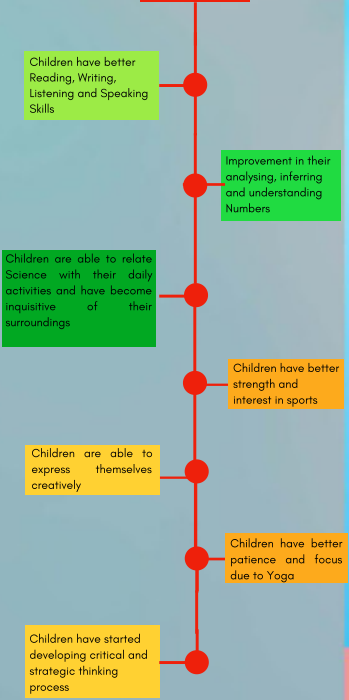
Children have better Reading, Writing, Listening and Speaking Skills

Improvement in their analysing, inferring and understanding Numbers

Children are able to relate Science with their daily activities and have become inquisitive of their surroundings

Children have better strength and interest in sports

Children are able to express themselves creatively

Children have better patience and focus due to Yoga

Children have started developing critical and strategic thinking process